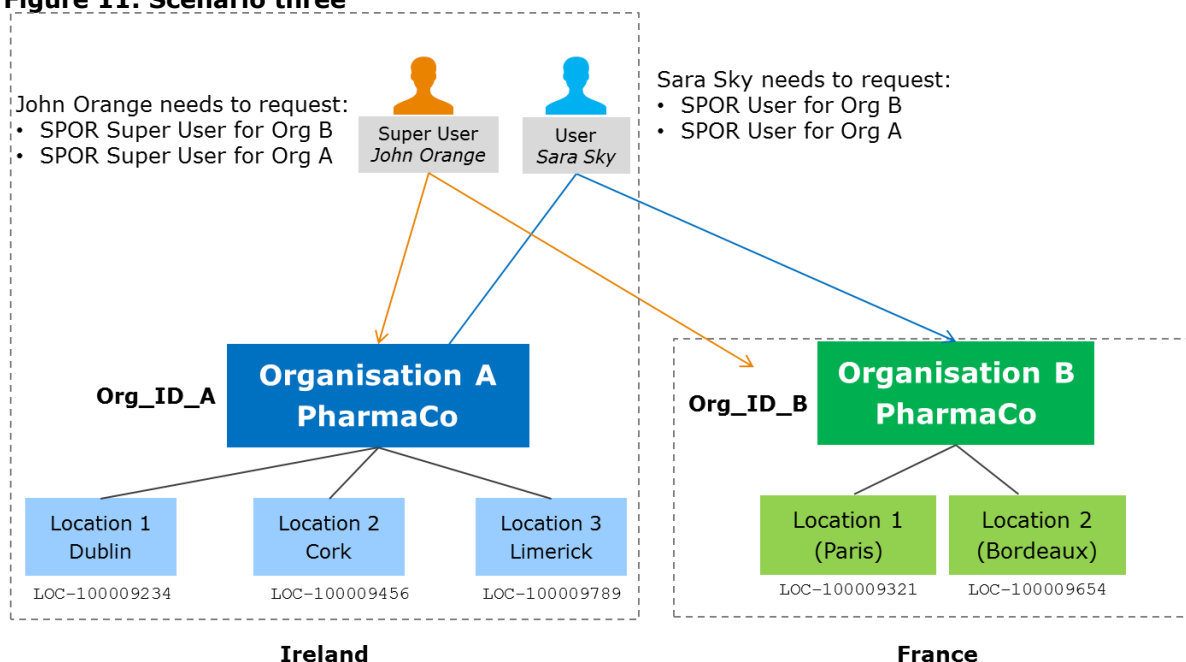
Figure 11: Scenario three

John Orange needs to request:
• SPOR Super User for Org B
• SPOR Super User for Org A

Super User
John Orange

User
Sara Sky

Sara Sky needs to request:
• SPOR User for Org B
• SPOR User for Org A

Org_ID_A

Organisation A
PharmaCo

Org_ID_B

Organisation B
PharmaCo

Location 1
Dublin
LOC-100009234

Location 2
Cork
LOC-100009456

Location 3
Limerick
LOC-100009789

Location 1
(Paris)
LOC-100009321

Location 2
(Bordeaux)
LOC-100009654

Ireland

France